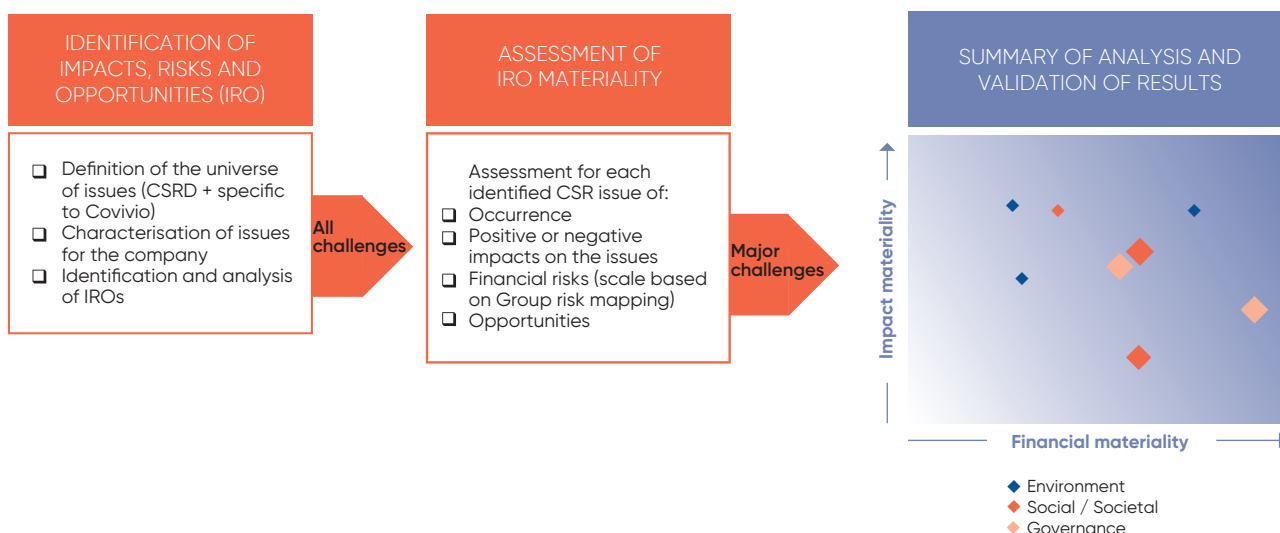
IDENTIFICATION OF IMPACTS, RISKS AND OPPORTUNITIES (IRO)

❑ Definition of the universe of issues (CSRD + specific to Covivio)
❑ Characterisation of issues for the company
❑ Identification and analysis of IROs

All challenges

ASSESSMENT OF IRO MATERIALITY

Assessment for each identified CSR issue of:
❑ Occurrence
❑ Positive or negative impacts on the issues
❑ Financial risks (scale based on Group risk mapping)
❑ Opportunities

Major challenges

SUMMARY OF ANALYSIS AND VALIDATION OF RESULTS

Impact materiality

Financial materiality

Environment
Social / Societal
Governance